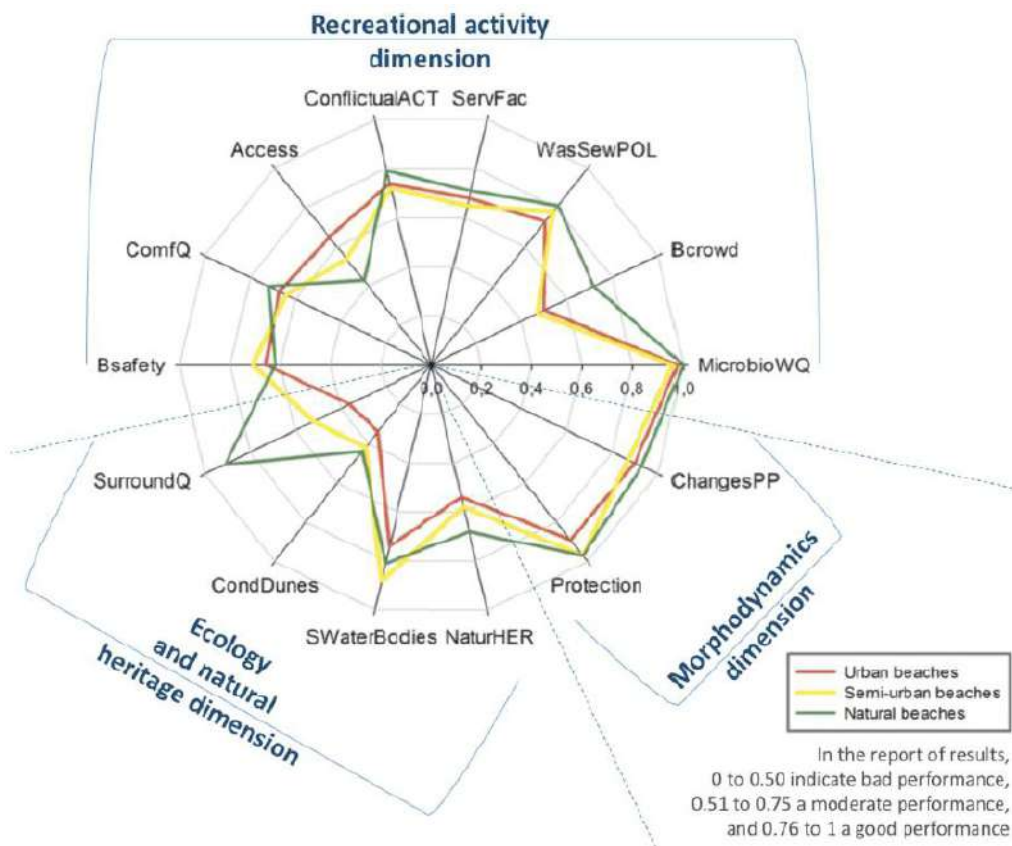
Recreational activity dimension

ConflictualACT ServFac

Access

WasSewPOL

ComfQ

Bcrowd

Bsafety

MicrobioWQ

0,0 0,2 0,4 0,6 0,8 1,0

SurroundQ

ChangesPP

CondDunes

Protection

SWaterBodies NaturHER

Ecology and natural heritage dimension

Morphodynamics dimension

Urban beaches
Semi-urban beaches
Natural beaches

In the report of results, 0 to 0.50 indicate bad performance, 0.51 to 0.75 a moderate performance, and 0.76 to 1 a good performance